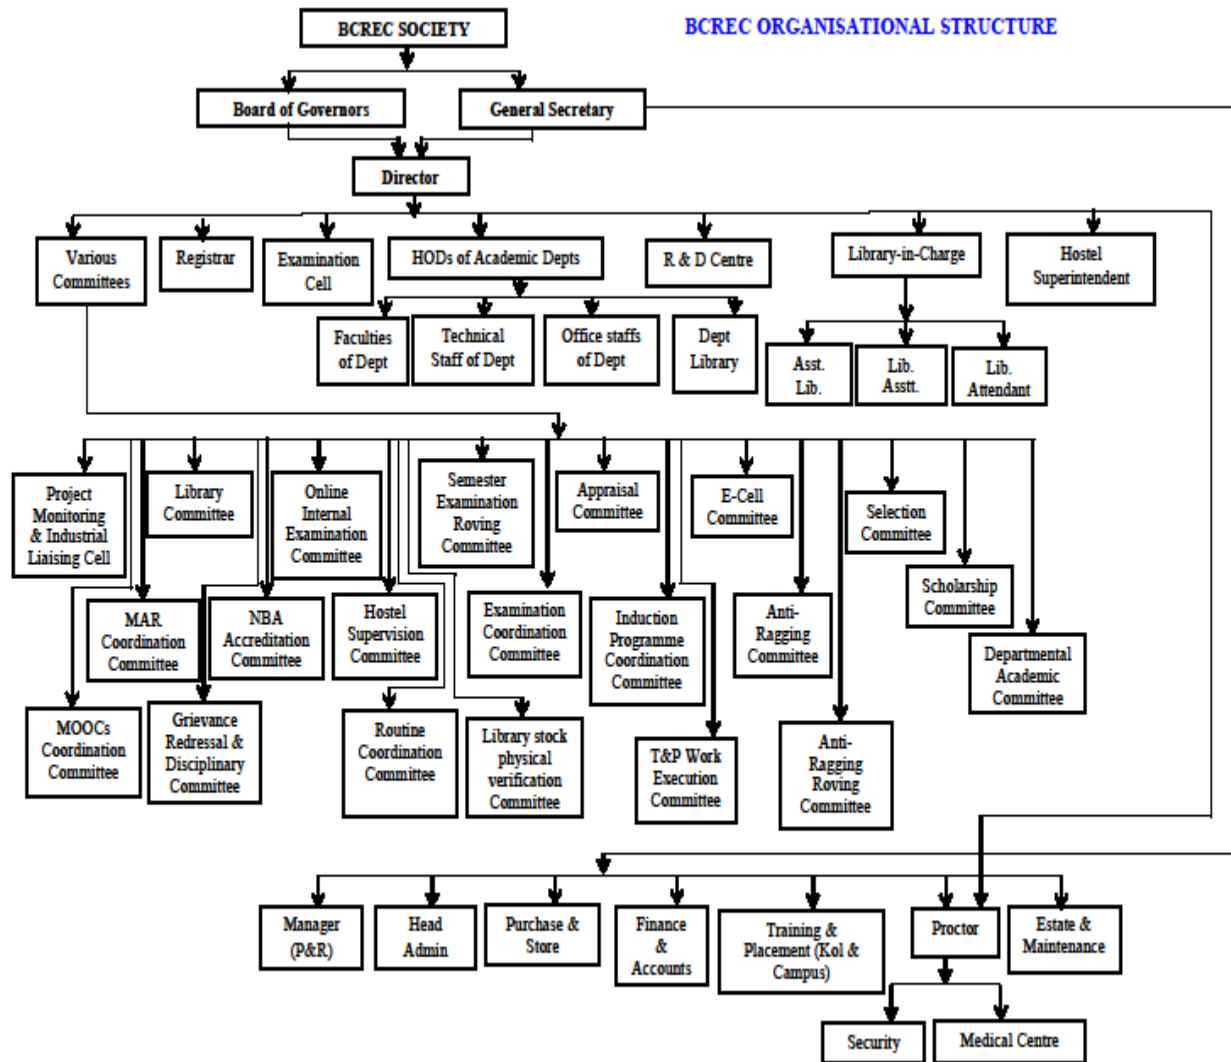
BCREC SOCIETY

BCREC ORGANISATIONAL STRUCTURE

Board of Governors

General Secretary

Director

Various Committees

Registrar

Examination Cell

HODs of Academic Depts

R & D Centre

Library-in-Charge

Hostel Superintendent

Faculties of Dept

Technical Staff of Dept

Office staffs of Dept

Dept Library

Asst. Lib.

Lib. Asstt.

Lib. Attendant

Project Monitoring & Industrial Liaising Cell

Library Committee

Online Internal Examination Committee

Semester Examination Roving Committee

Appraisal Committee

E-Cell Committee

Selection Committee

Scholarship Committee

MAR Coordination Committee

NBA Accreditation Committee

Hostel Supervision Committee

Examination Coordination Committee

Induction Programme Coordination Committee

Anti-Ragging Committee

Departmental Academic Committee

MOOCs Coordination Committee

Grievance Redressal & Disciplinary Committee

Routine Coordination Committee

Library stock physical verification Committee

T&P Work Execution Committee

Anti-Ragging Roving Committee

Manager (P&R)

Head Admin

Purchase & Store

Finance & Accounts

Training & Placement (Kol & Campus)

Proctor

Estate & Maintenance

Security

Medical Centre